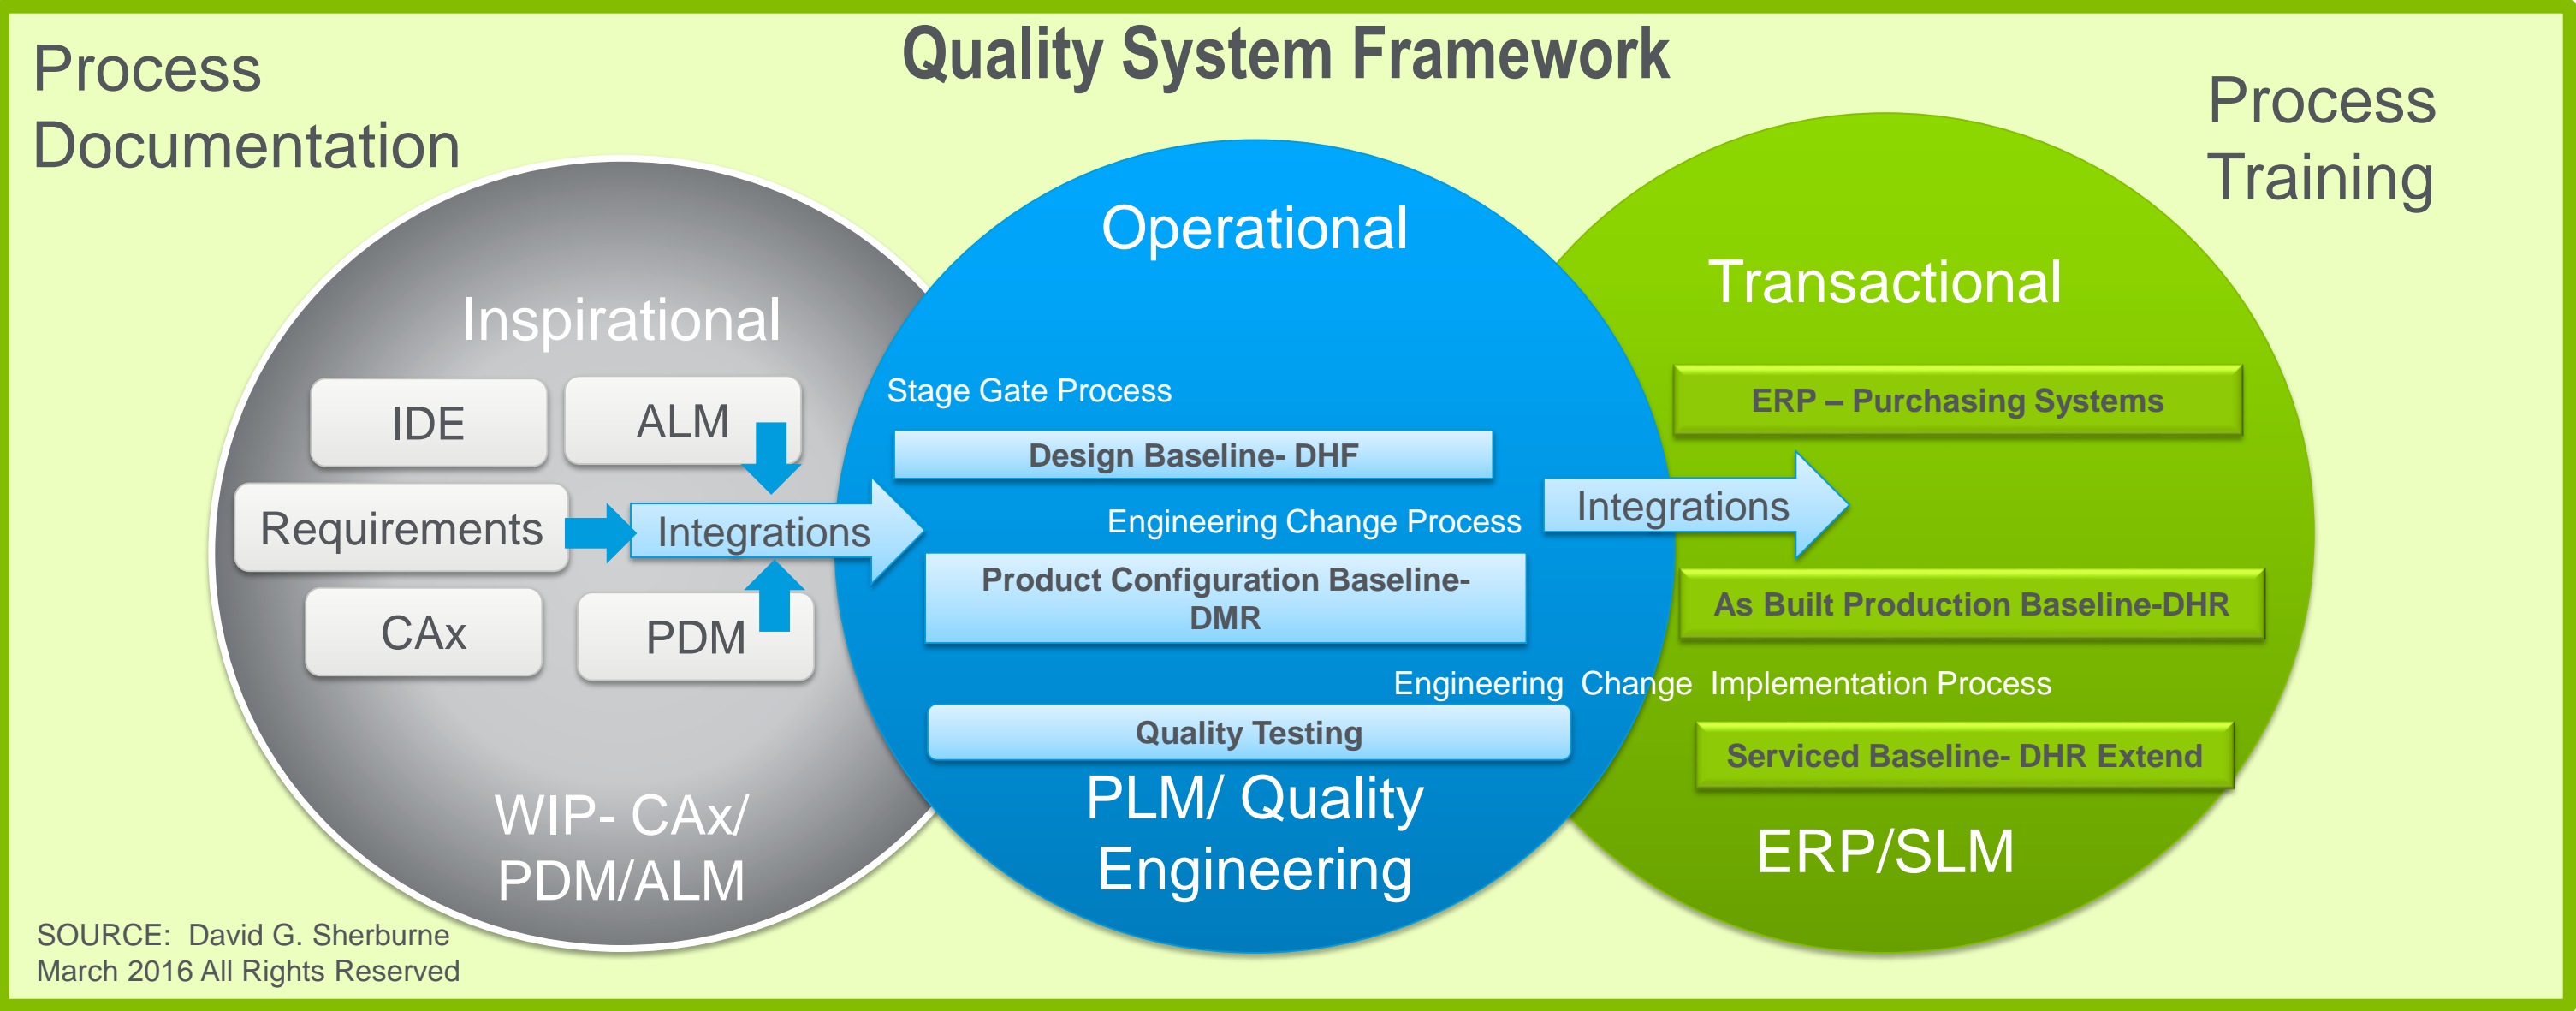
Process Documentation

Quality System Framework

Process Training

Inspirational

IDE

ALM

Requirements

Integrations

CAx

PDM

WIP- CAx/ PDM/ALM

Operational

Stage Gate Process

Design Baseline- DHF

Engineering Change Process

Product Configuration Baseline- DMR

Engineering Change Implementation Process

Quality Testing

PLM/ Quality Engineering

Transactional

ERP – Purchasing Systems

Integrations

As Built Production Baseline-DHR

Serviced Baseline- DHR Extend

ERP/SLM

SOURCE: David G. Sherburne
March 2016 All Rights Reserved